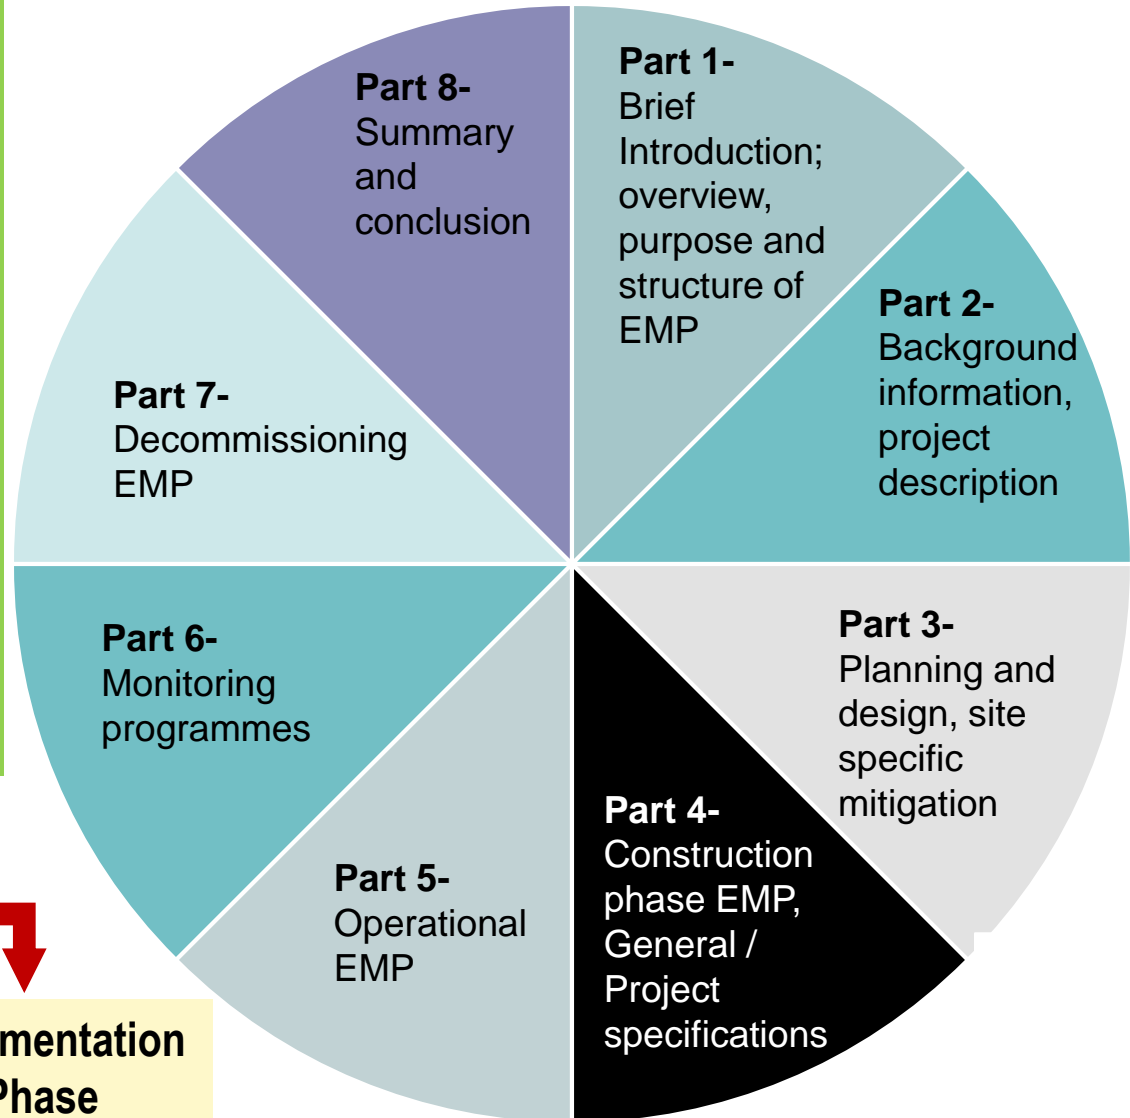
Part 8-
Summary and conclusion

Part 1-
Brief Introduction; overview, purpose and structure of EMP

Part 2-
Background information, project description

Part 3-
Planning and design, site specific mitigation

Part 4-
Construction phase EMP, General / Project specifications

Part 5-
Operational EMP

Part 6-
Monitoring programmes

Part 7-
Decommissioning EMP

mentation
Phase